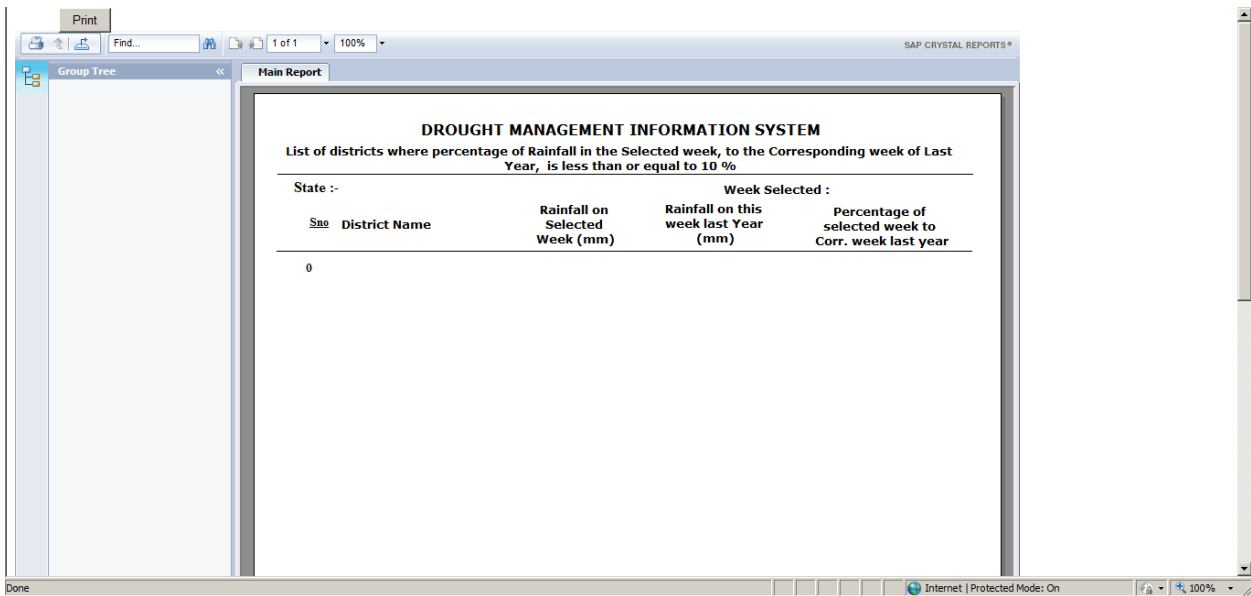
Print

Find...

1 of 1

100%

SAP CRYSTAL REPORTS®

Group Tree «

Main Report

DROUGHT MANAGEMENT INFORMATION SYSTEM

List of districts where percentage of Rainfall in the Selected week, to the Corresponding week of Last Year, is less than or equal to 10 %

State :-

Week Selected :

| Sno | District Name | Rainfall on Selected Week (mm) | Rainfall on this week last Year (mm) | Percentage of selected week to Corr. week last year |
|---|---|---|---|---|
| 0 | | | | |

Done

Internet | Protected Mode: On

100%